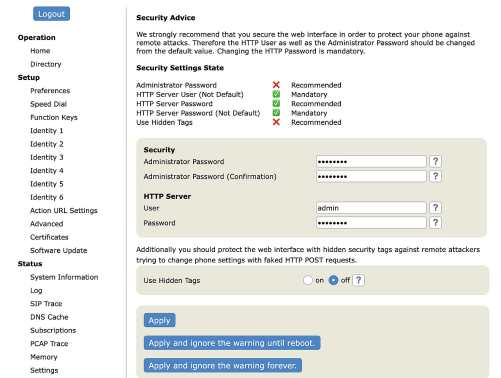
Logout

Operation
Home
Directory
Setup
Preferences
Speed Dial
Function Keys
Identity 1
Identity 2
Identity 3
Identity 4
Identity 5
Identity 6
Action URL Settings
Advanced
Certificates
Software Update
Status
System Information
Log
SIP Trace
DNS Cache
Subscriptions
PCAP Trace
Memory
Settings

Security Advice

We strongly recommend that you secure the web interface in order to protect your phone against remote attacks. Therefore the HTTP User as well as the Administrator Password should be changed from the default value. Changing the HTTP Password is mandatory.

Security Settings State

| | | |
|---|---|---|
| Administrator Password | ✕ | Recommended |
| HTTP Server User (Not Default) | ✓ | Mandatory |
| HTTP Server Password | ✓ | Recommended |
| HTTP Server Password (Not Default) | ✓ | Mandatory |
| Use Hidden Tags | ✕ | Recommended |

Security
Administrator Password ••••••••• ?
Administrator Password (Confirmation) ••••••••• ?

HTTP Server
User admin ?
Password ••••••••• ?

Additionally you should protect the web interface with hidden security tags against remote attackers trying to change phone settings with faked HTTP POST requests.

Use Hidden Tags on off ?

Apply
Apply and ignore the warning until reboot.
Apply and ignore the warning forever.